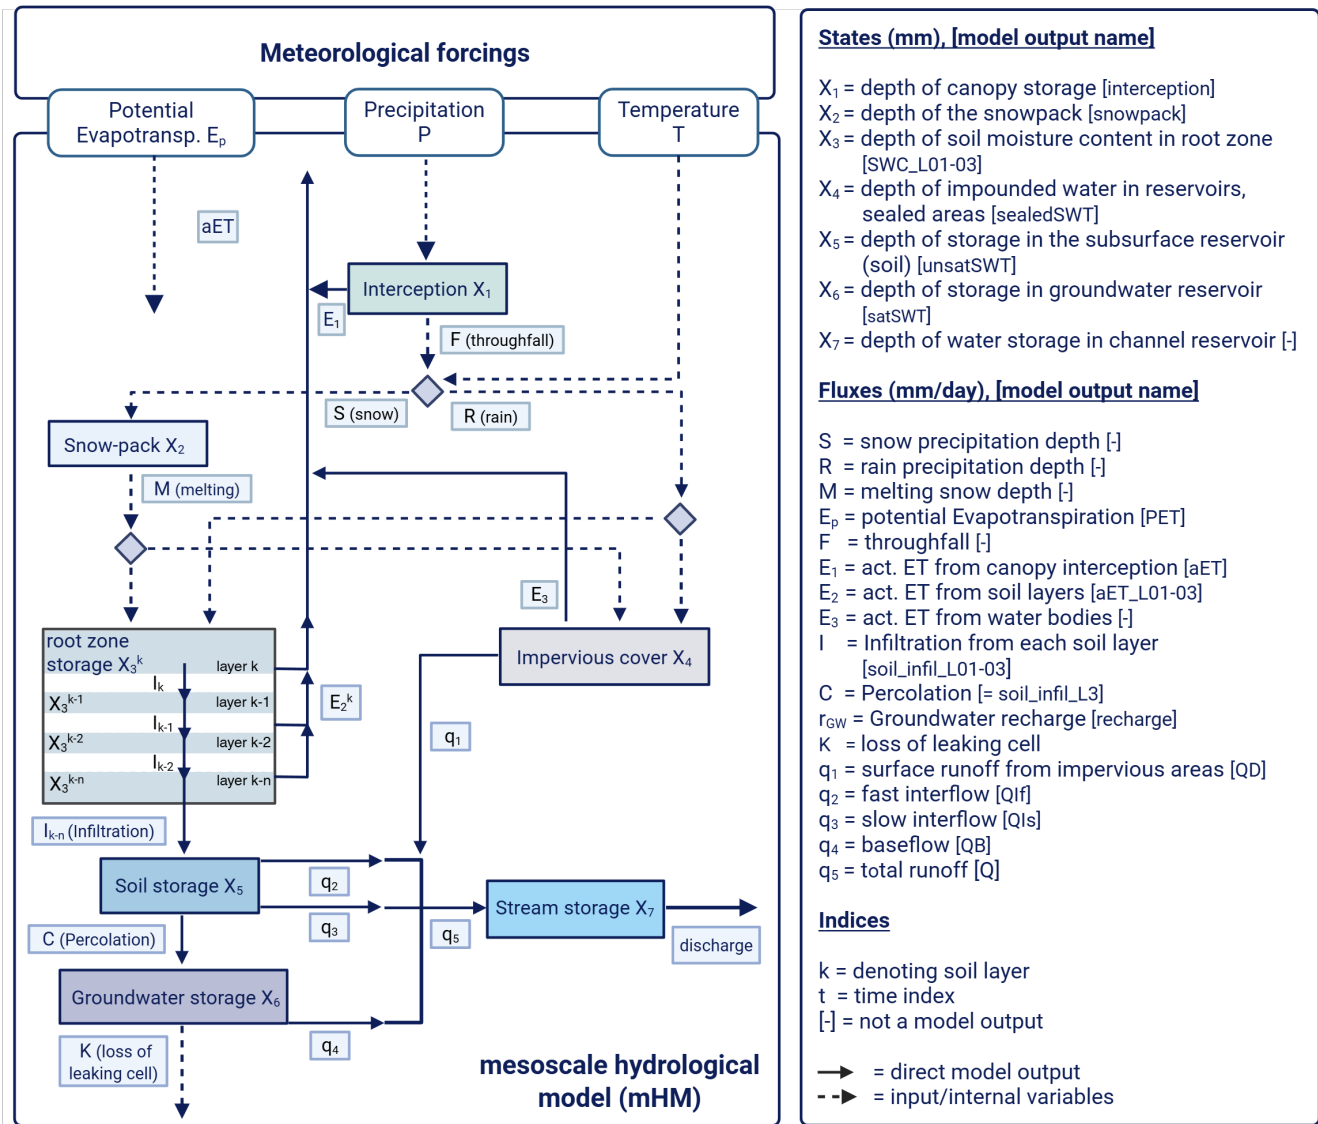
Meteorological forcings

Potential Evapotransp. $E_p$

Precipitation P

Temperature T

aET

Interception $X_1$

$E_1$

F (throughfall)

S (snow)

R (rain)

Snow-pack $X_2$

M (melting)

$E_3$

root zone storage $X_3^k$

layer k

$I_k$

$X_3^{k-1}$

layer k-1

$I_{k-1}$

$X_3^{k-2}$

layer k-2

$I_{k-2}$

$X_3^{k-n}$

layer k-n

$E_2^k$

Impervious cover $X_4$

$q_1$

$I_{k-n}$ (Infiltration)

Soil storage $X_5$

$q_2$

$q_3$

Stream storage $X_7$

$q_5$

discharge

C (Percolation)

Groundwater storage $X_6$

$q_4$

K (loss of leaking cell)

mesoscale hydrological model (mHM)

States (mm), [model output name]

$X_1$ = depth of canopy storage [interception]
$X_2$ = depth of the snowpack [snowpack]
$X_3$ = depth of soil moisture content in root zone [SWC_L01-03]
$X_4$ = depth of impounded water in reservoirs, sealed areas [sealedSWT]
$X_5$ = depth of storage in the subsurface reservoir (soil) [unsatSWT]
$X_6$ = depth of storage in groundwater reservoir [satSWT]
$X_7$ = depth of water storage in channel reservoir [-]

Fluxes (mm/day), [model output name]

S = snow precipitation depth [-]
R = rain precipitation depth [-]
M = melting snow depth [-]
$E_p$ = potential Evapotranspiration [PET]
F = throughfall [-]
$E_1$ = act. ET from canopy interception [aET]
$E_2$ = act. ET from soil layers [aET_L01-03]
$E_3$ = act. ET from water bodies [-]
I = Infiltration from each soil layer [soil_infil_L01-03]
C = Percolation [= soil_infil_L3]
$r_{GW}$ = Groundwater recharge [recharge]
K = loss of leaking cell
$q_1$ = surface runoff from impervious areas [QD]
$q_2$ = fast interflow [QIf]
$q_3$ = slow interflow [QIs]
$q_4$ = baseflow [QB]
$q_5$ = total runoff [Q]

Indices

k = denoting soil layer
t = time index
[-] = not a model output

= direct model output
= input/internal variables